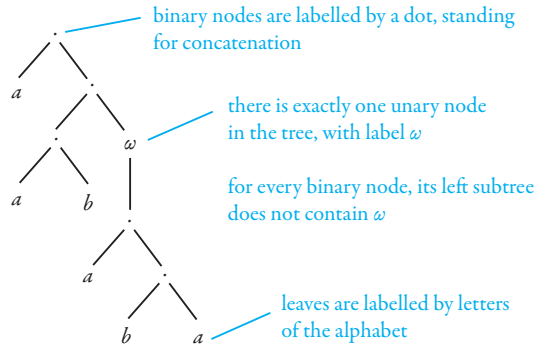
binary nodes are labelled by a dot, standing for concatenation

$\cdot$

$a$

$\cdot$

$\cdot$

$\omega$

there is exactly one unary node in the tree, with label $\omega$

$a$

$b$

for every binary node, its left subtree does not contain $\omega$

$\cdot$

$a$

$\cdot$

$b$

$a$

leaves are labelled by letters of the alphabet